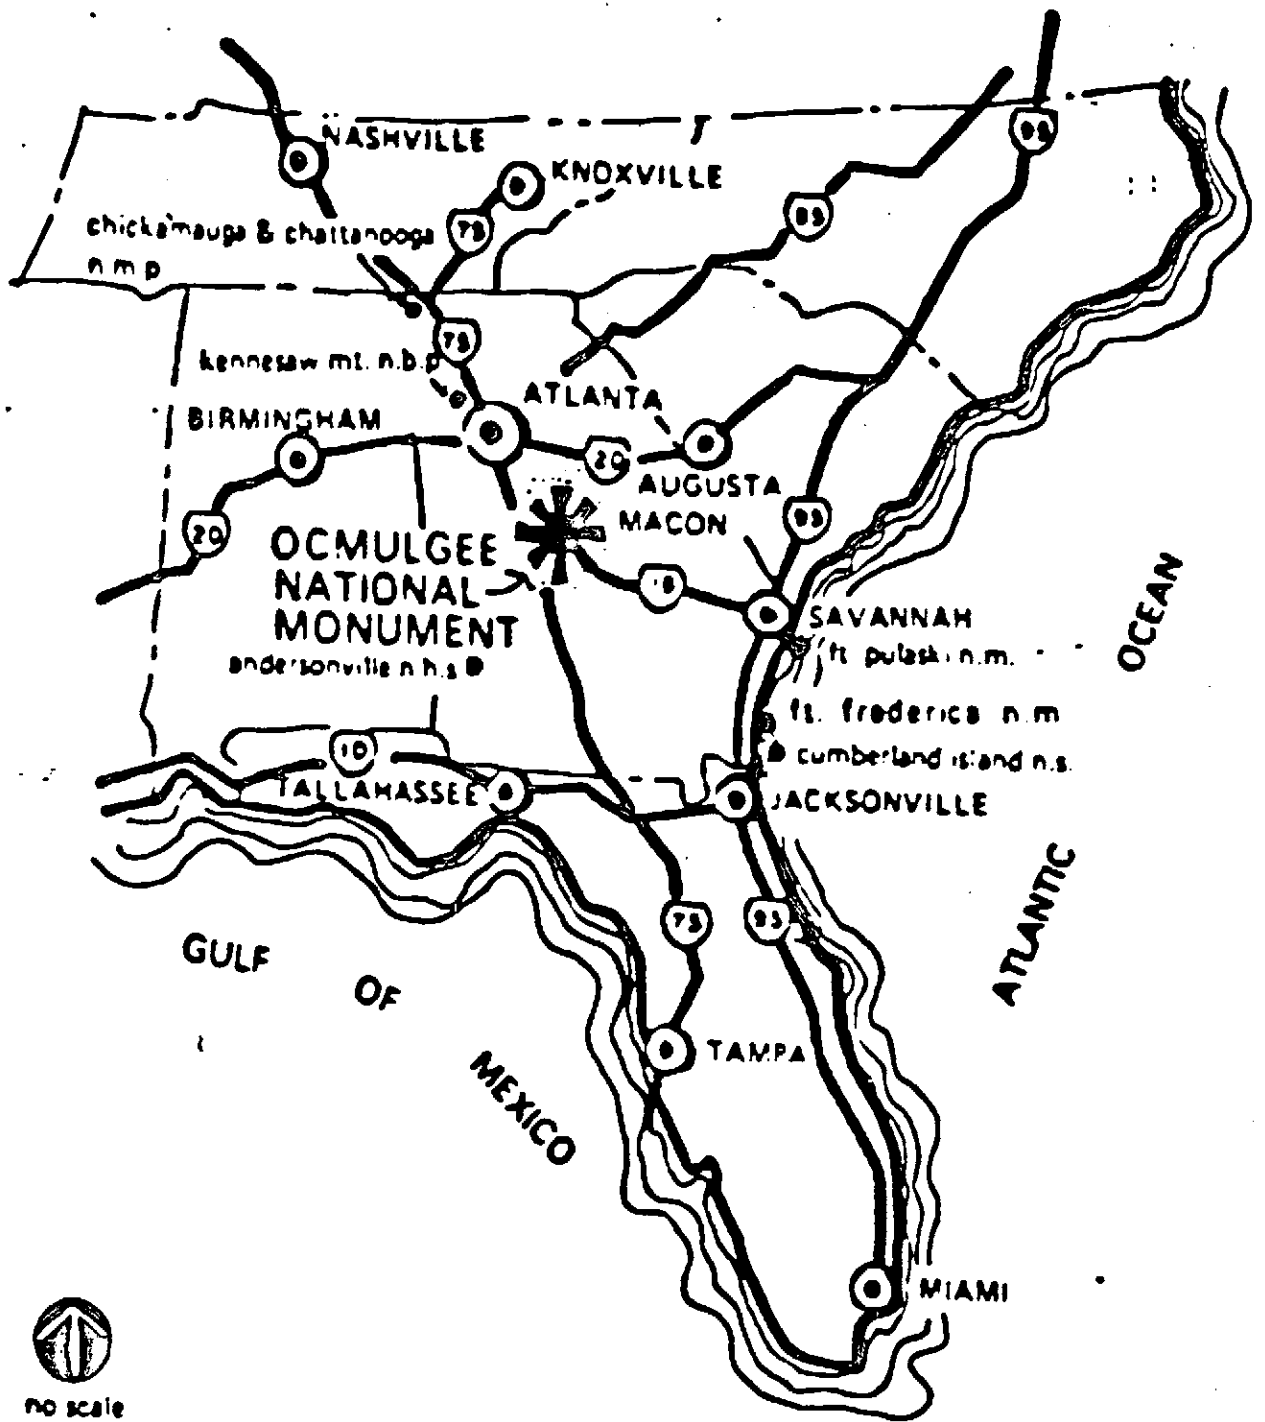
NASHVILLE
KNOXVILLE
95
chickamauga & chattanooga n m p
75
85
75
kennesaw mt. n.b.p.
ATLANTA
BIRMINGHAM
20
AUGUSTA
95
20
MACON
OCMULGEE NATIONAL MONUMENT
16
SAVANNAH
ft. pulaski n.m.
OCEAN
andersonville n.h.s.
ft. frederica n.m
10
cumberland island n.s.
TALLAHASSEE
JACKSONVILLE
ATLANTIC
75
95
GULF
OF
MEXICO
TAMPA
MIAMI
no scale